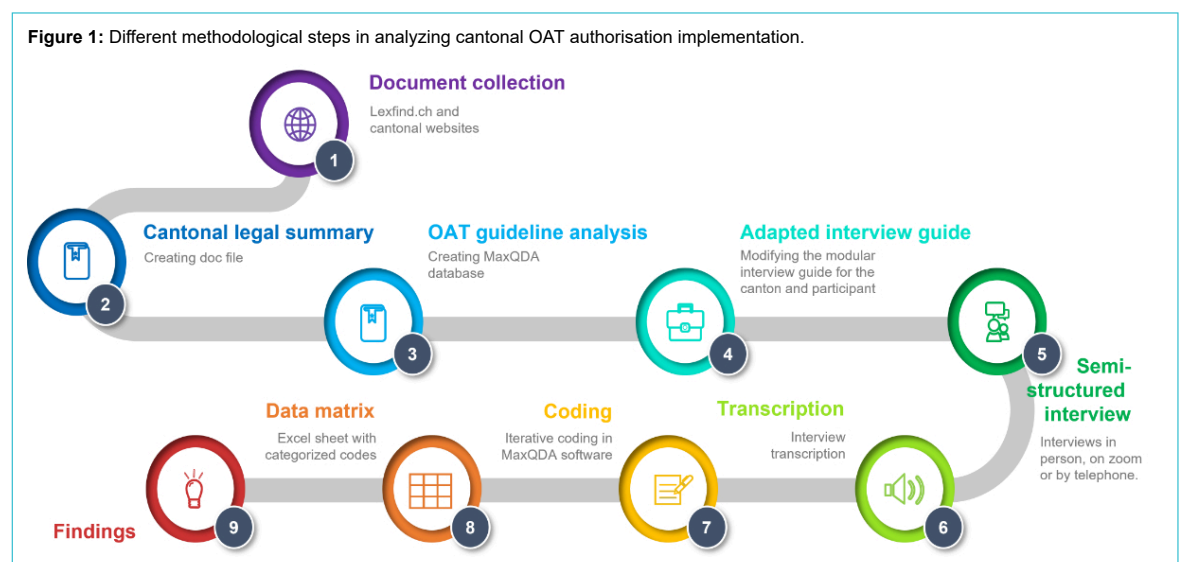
**Figure 1:** Different methodological steps in analyzing cantonal OAT authorisation implementation.

Document collection
Lexfind.ch and cantonal websites

1

Cantonal legal summary
Creating doc file

2

OAT guideline analysis
Creating MaxQDA database

3

Adapted interview guide
Modifying the modular interview guide for the canton and participant

4

5

Semi-structured interview
Interviews in person, on zoom or by telephone.

Transcription
Interview transcription

6

Coding
Iterative coding in MaxQDA software

7

Data matrix
Excel sheet with categorized codes

8

Findings

9